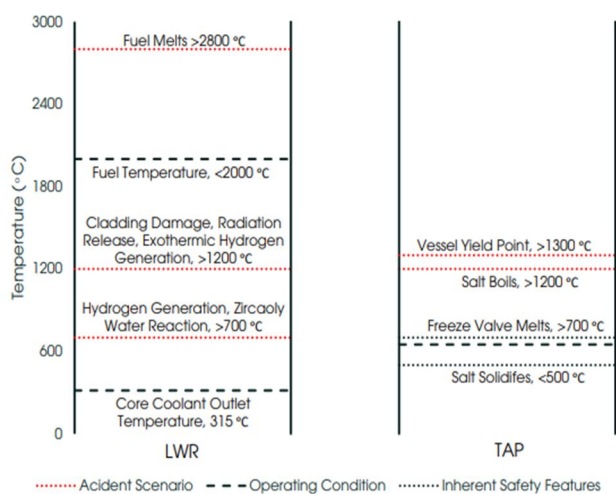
3000
2400
1800
1200
600
0

Temperature (°C)

Fuel Melts >2800 °C

Fuel Temperature, <2000 °C

Cladding Damage, Radiation Release, Exothermic Hydrogen Generation, >1200 °C

Hydrogen Generation, Zircaoly Water Reaction, >700 °C

Core Coolant Outlet Temperature, 315 °C

LWR

Vessel Yield Point, >1300 °C

Salt Boils, >1200 °C

Freeze Valve Melts, >700 °C

Salt Solidifes, <500 °C

TAP

Acident Scenario
Operating Condition
Inherent Safety Features